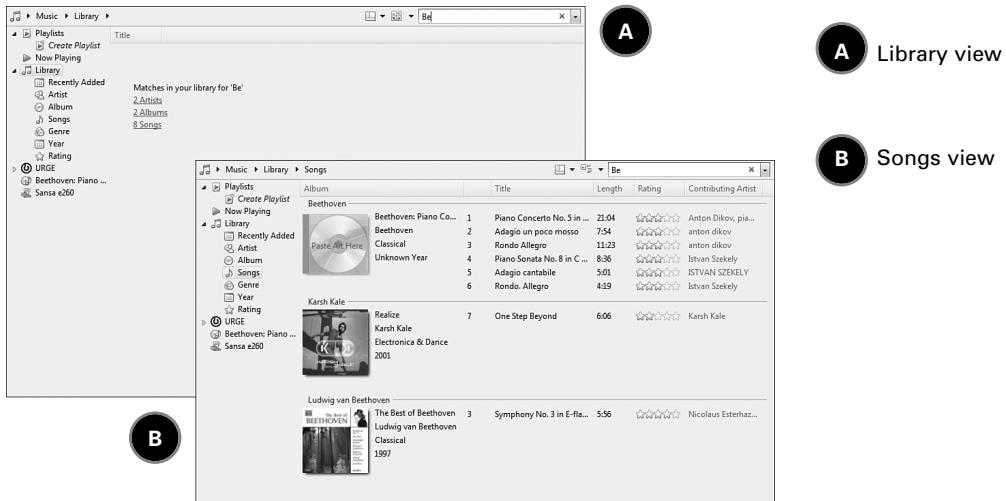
Music ▸ Library ▸

Be

A

A Library view

B Songs view

Playlists
Create Playlist
Now Playing
Library
Recently Added
Artist
Album
Songs
Genre
Year
Rating
URGE
Beethoven: Piano ...
Sansa e260

Title

Matches in your library for 'Be'
2 Artists
2 Albums
8 Songs

Music ▸ Library ▸ Songs

Be

Playlists
Create Playlist
Now Playing
Library
Recently Added
Artist
Album
Songs
Genre
Year
Rating
URGE
Beethoven: Piano ...
Sansa e260

| Album | | | Title | Length | Rating | Contributing Artist |
|---|---|---|---|---|---|---|
| Beethoven | | | | | | |
| Paste Art Here | Beethoven: Piano Co... | 1 | Piano Concerto No. 5 in ... | 21:04 | | Anton Dikov, pia... |
| | Beethoven | 2 | Adagio un poco mosso | 7:54 | | anton dikov |
| | Classical | 3 | Rondo Allegro | 11:23 | | anton dikov |
| | Unknown Year | 4 | Piano Sonata No. 8 in C ... | 8:36 | | Istvan Szekely |
| | | 5 | Adagio cantabile | 5:01 | | ISTVAN SZEKELY |
| | | 6 | Rondo. Allegro | 4:19 | | Istvan Szekely |
| Karsh Kale | | | | | | |
| | Realize | 7 | One Step Beyond | 6:06 | | Karsh Kale |
| | Karsh Kale | | | | | |
| | Electronica & Dance | | | | | |
| | 2001 | | | | | |
| Ludwig van Beethoven | | | | | | |
| The Best of BEETHOVEN | The Best of Beethoven | 3 | Symphony No. 3 in E-fla... | 5:56 | | Nicolaus Esterhaz... |
| | Ludwig van Beethoven | | | | | |
| | Classical | | | | | |
| | 1997 | | | | | |

B